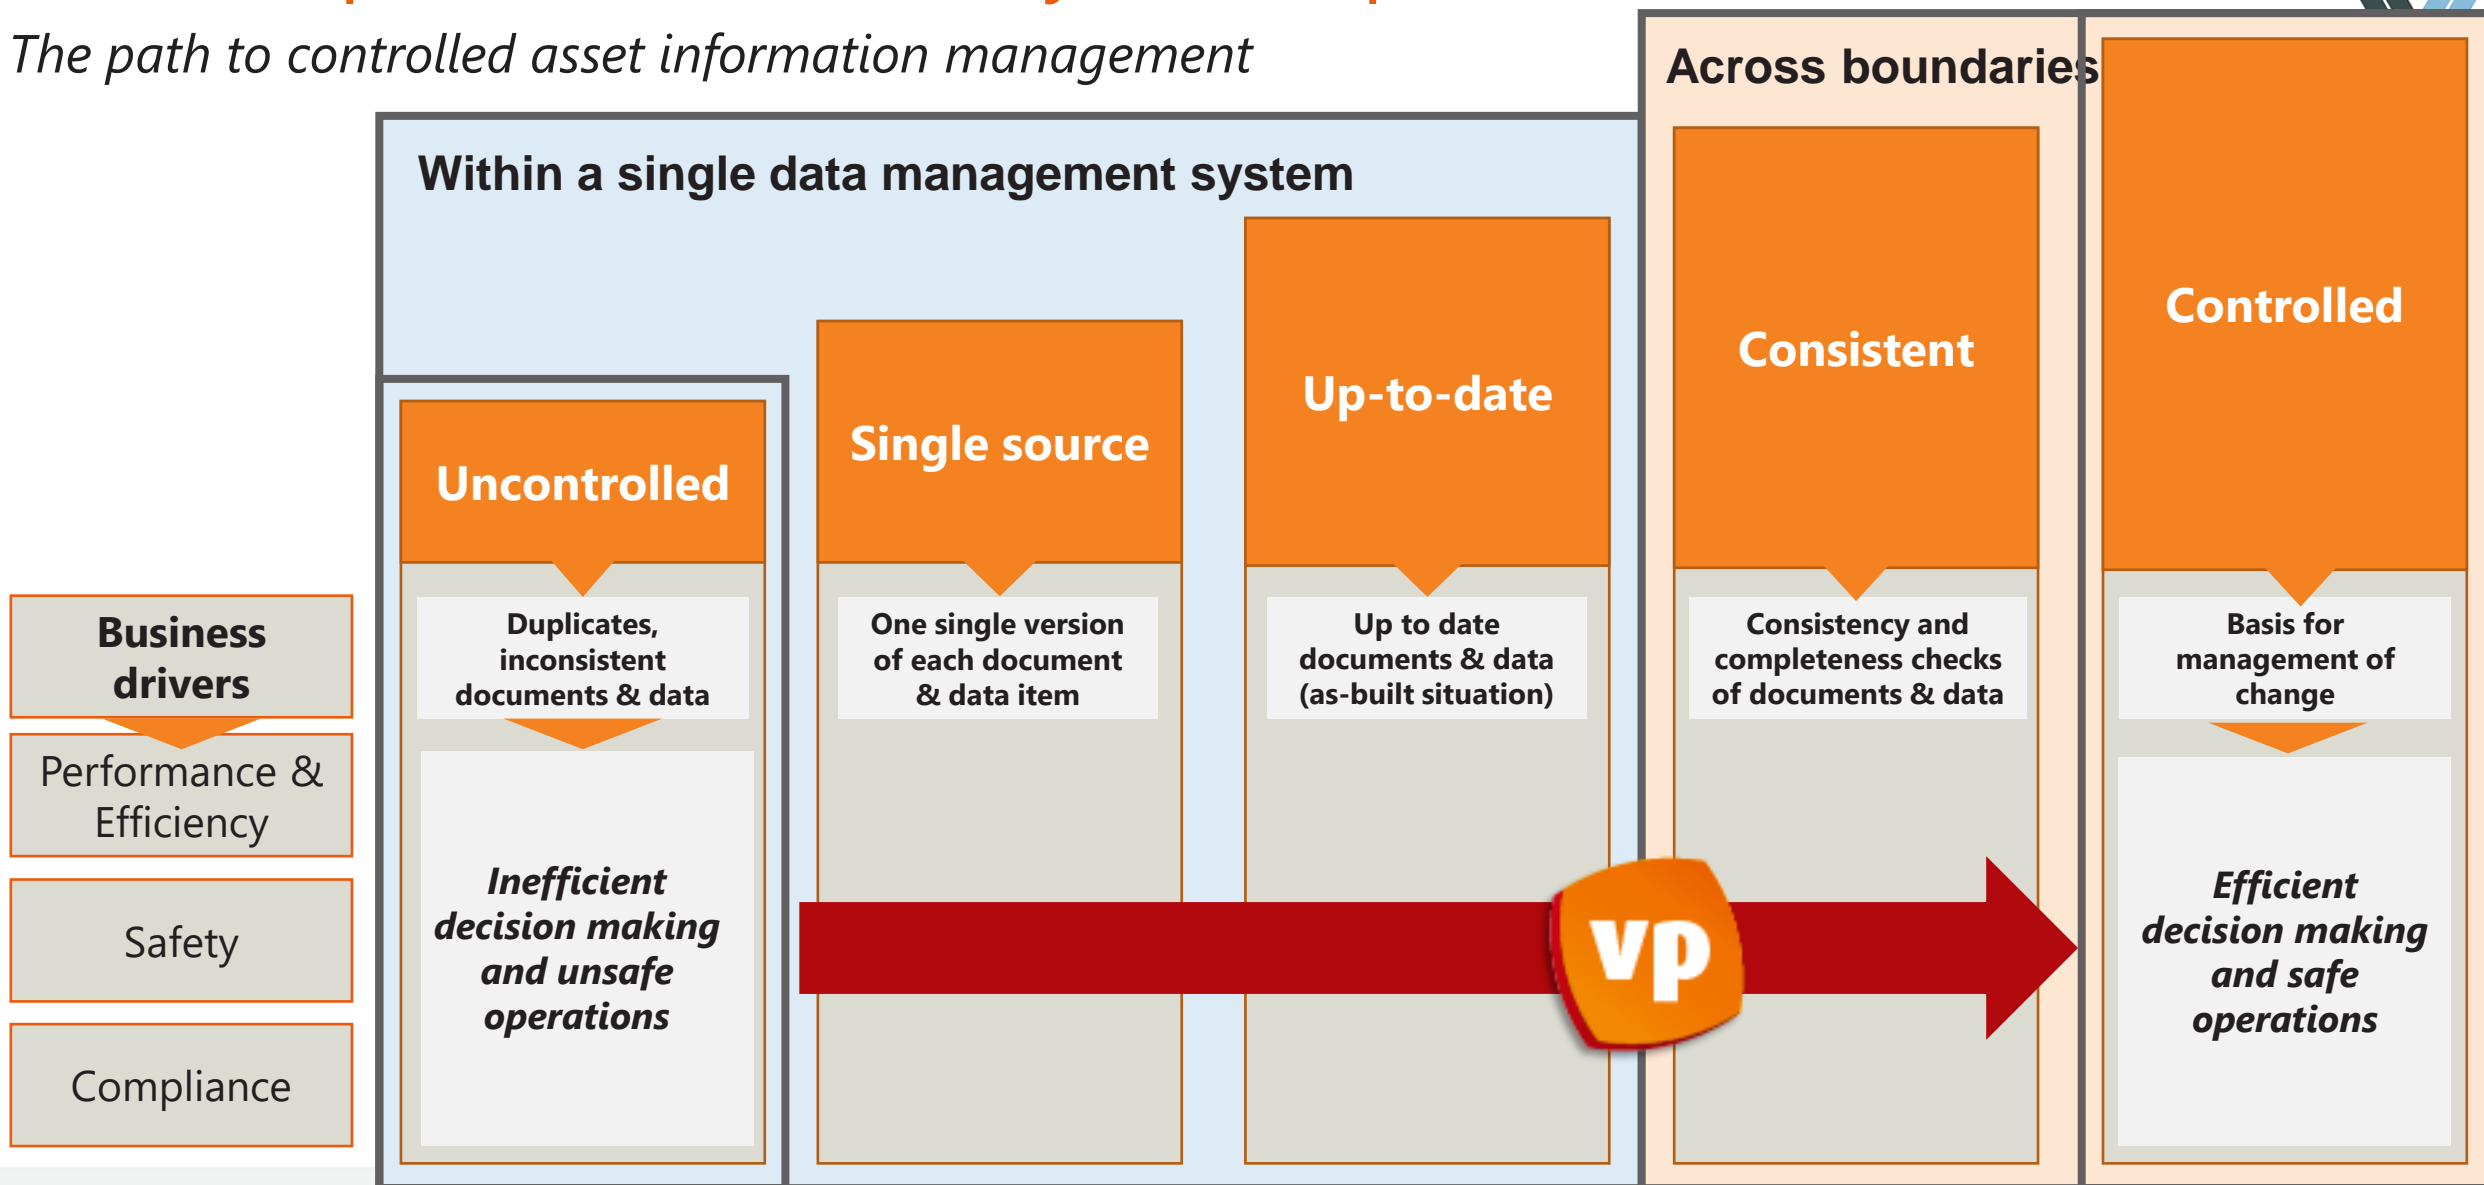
The path to controlled asset information management

Within a single data management system

Across boundaries

Business drivers

Performance & Efficiency

Safety

Compliance

Uncontrolled

Duplicates, inconsistent documents & data

Inefficient decision making and unsafe operations

Single source

One single version of each document & data item

Up-to-date

Up to date documents & data (as-built situation)

Consistent

Consistency and completeness checks of documents & data

Controlled

Basis for management of change

Efficient decision making and safe operations

vp